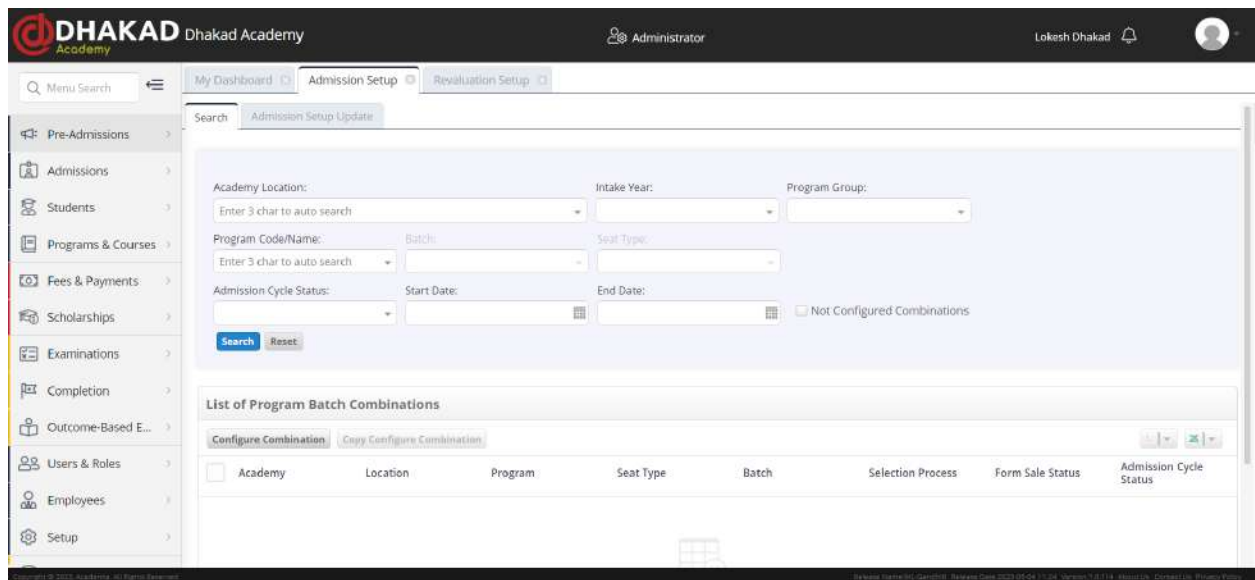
DHAKAD Academy Dhakad Academy

Administrator

Lokesh Dhakad

Menu Search

Pre-Admissions
Admissions
Students
Programs & Courses
Fees & Payments
Scholarships
Examinations
Completion
Outcome-Based E...
Users & Roles
Employees
Setup

My Dashboard | Admission Setup | Revaluation Setup

Search | Admission Setup Update

Academy Location:
Enter 3 char to auto search
Intake Year:
Program Group:
Program Code/Name:
Enter 3 char to auto search
Batch:
Seat Type:
Admission Cycle Status:
Start Date:
End Date:
Not Configured Combinations

Search Reset

List of Program Batch Combinations

Configure Combination | Copy Configure Combination

| Academy | Location | Program | Seat Type | Batch | Selection Process | Form Sale Status | Admission Cycle Status |
|---|---|---|---|---|---|---|---|

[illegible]